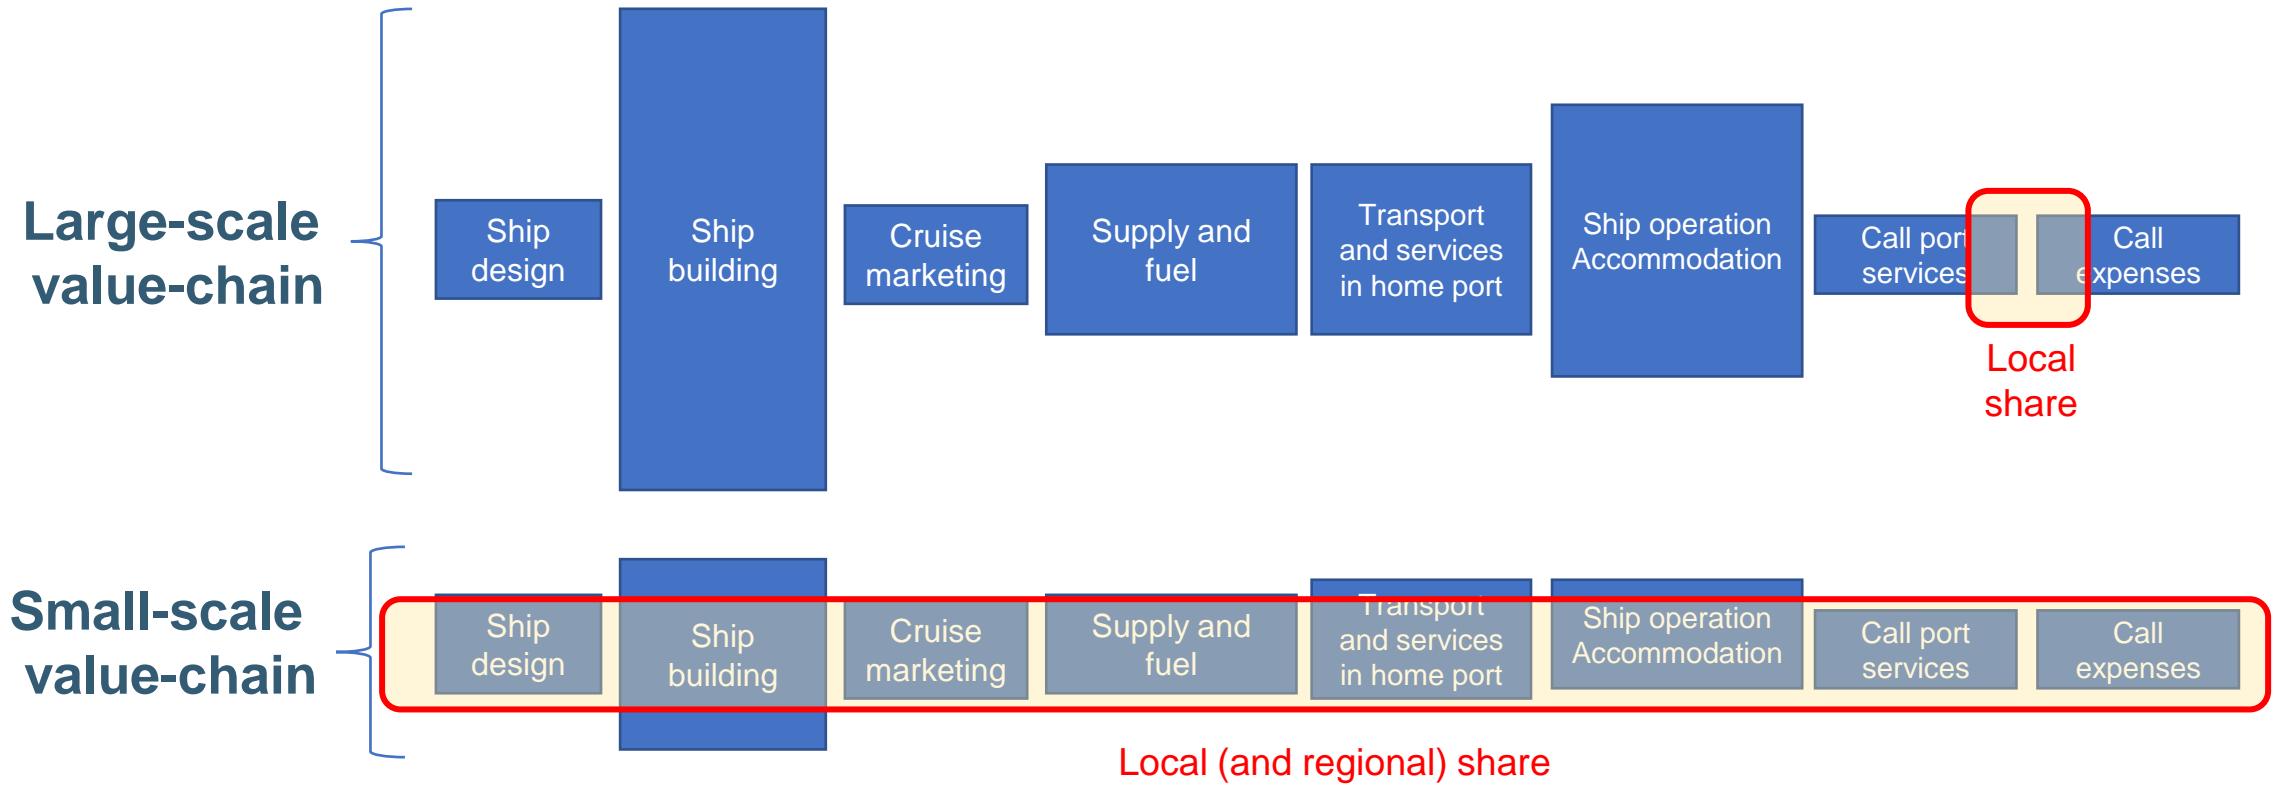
Large-scale value-chain

Ship design

Ship building

Cruise marketing

Supply and fuel

Transport and services in home port

Ship operation Accommodation

Call port services

Call expenses

Local share

Small-scale value-chain

Ship design

Ship building

Cruise marketing

Supply and fuel

Transport and services in home port

Ship operation Accommodation

Call port services

Call expenses

Local (and regional) share